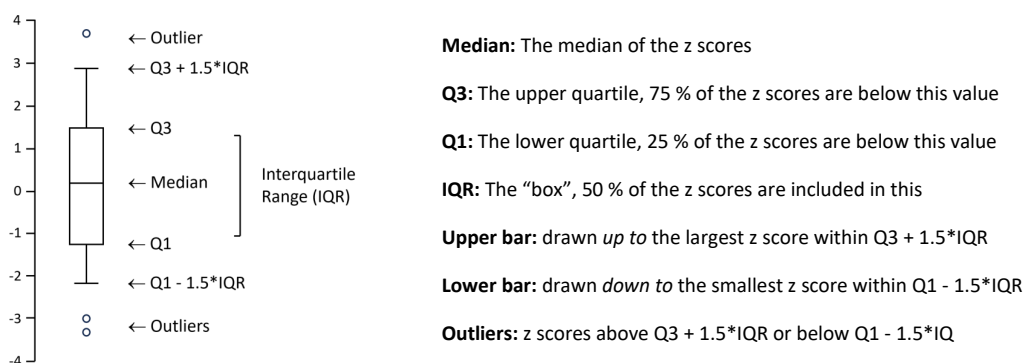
4
3
2
1
0
-1
-2
-3
-4

← Outlier
← Q3 + 1.5*IQR
← Q3
← Median
← Q1
← Q1 - 1.5*IQR
← Outliers

Interquartile Range (IQR)

**Median:** The median of the z scores

**Q3:** The upper quartile, 75 % of the z scores are below this value

**Q1:** The lower quartile, 25 % of the z scores are below this value

**IQR:** The “box”, 50 % of the z scores are included in this

**Upper bar:** drawn *up to* the largest z score within Q3 + 1.5*IQR

**Lower bar:** drawn *down to* the smallest z score within Q1 - 1.5*IQR

**Outliers:** z scores above Q3 + 1.5*IQR or below Q1 - 1.5*IQ